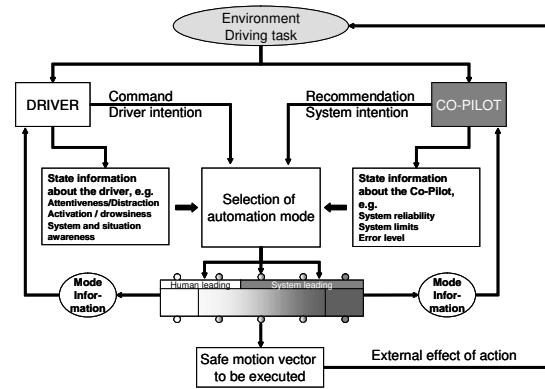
Environment
Driving task

DRIVER

Command
Driver intention

Recommendation
System intention

CO-PILOT

State information about the driver, e.g.
Attentiveness/Distraction
Activation / drowsiness
System and situation awareness

Selection of automation mode

State information about the Co-Pilot, e.g.
System reliability
System limits
Error level

Mode Information

Human leading

System leading

Mode Information

Safe motion vector to be executed

External effect of action